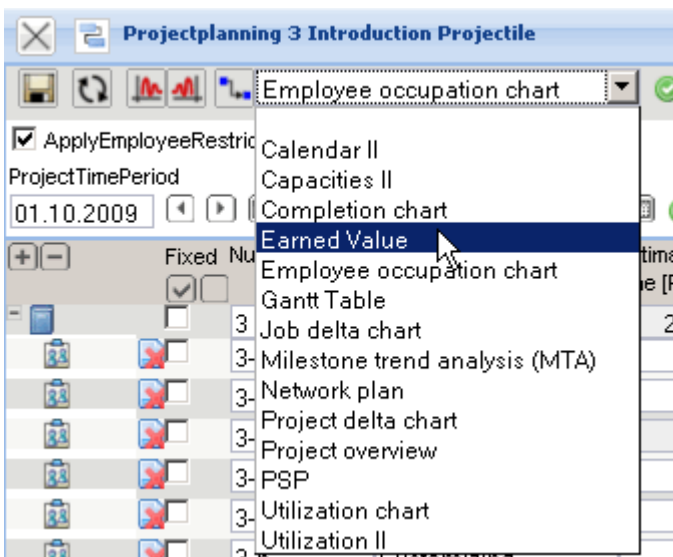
Projectplanning 3 Introduction Projectile

Employee occupation chart

ApplyEmployeeRestric

ProjectTimePeriod

01.10.2009

Fixed Nu

3

3-

3-

3-

3-

3-

3-

Calendar II
Capacities II
Completion chart
Earned Value
Employee occupation chart
Gantt Table
Job delta chart
Milestone trend analysis (MTA)
Network plan
Project delta chart
Project overview
PSP
Utilization chart
Utilization II

tima
e [F
2